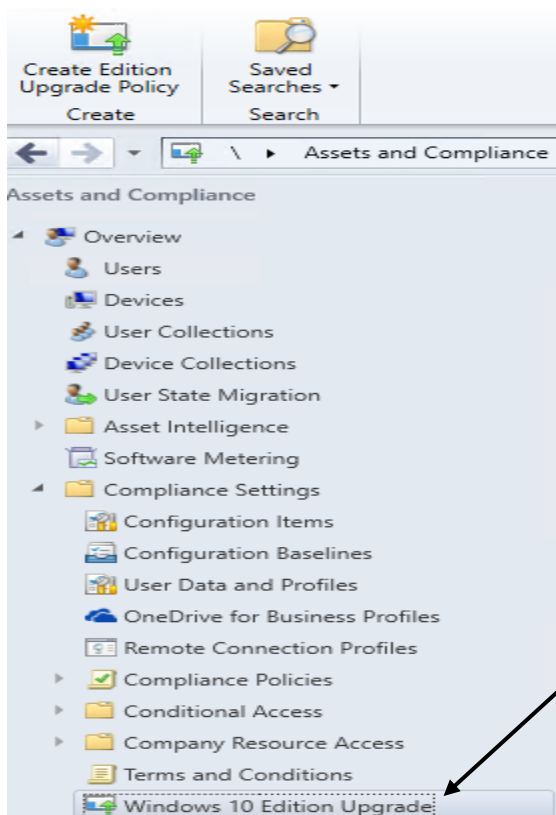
Create Edition Upgrade Policy
Create

Saved Searches ▾
Search

\ ▸ Assets and Compliance

Assets and Compliance

Overview
Users
Devices
User Collections
Device Collections
User State Migration
Asset Intelligence
Software Metering
Compliance Settings
Configuration Items
Configuration Baselines
User Data and Profiles
OneDrive for Business Profiles
Remote Connection Profiles
Compliance Policies
Conditional Access
Company Resource Access
Terms and Conditions
Windows 10 Edition Upgrade